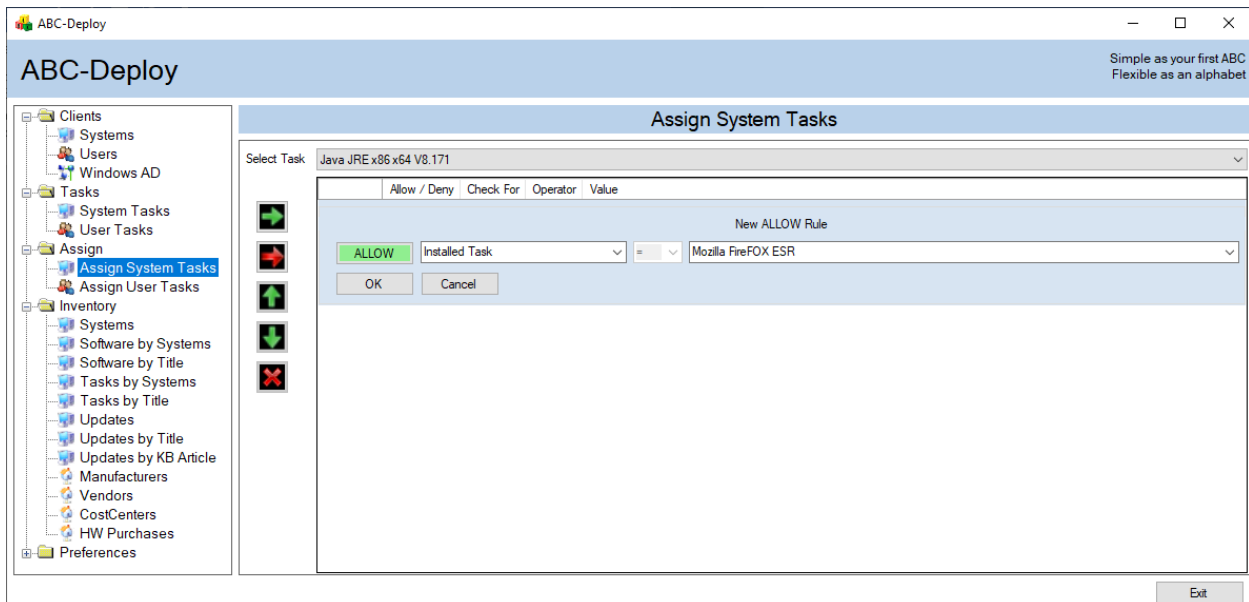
ABC-Deploy

ABC-Deploy

Simple as your first ABC
Flexible as an alphabet

Clients
Systems
Users
Windows AD
Tasks
System Tasks
User Tasks
Assign
Assign System Tasks
Assign User Tasks
Inventory
Systems
Software by Systems
Software by Title
Tasks by Systems
Tasks by Title
Updates
Updates by Title
Updates by KB Article
Manufacturers
Vendors
CostCenters
HW Purchases
Preferences

Assign System Tasks

Select Task Java JRE x86 x64 V8.171

| Allow / Deny | Check For | Operator | Value |
|---|---|---|---|

New ALLOW Rule

ALLOW Installed Task = Mozilla FireFOX ESR

OK Cancel

Exit